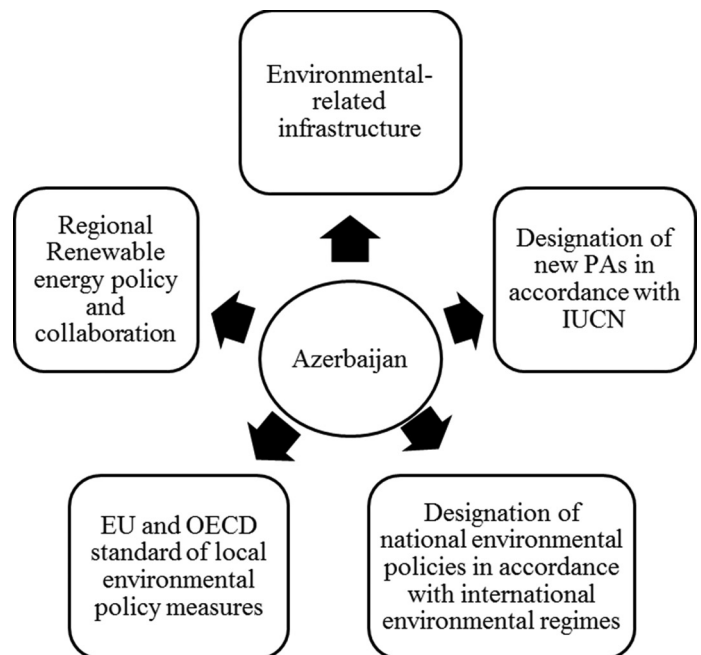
Environmental-related infrastructure

Regional Renewable energy policy and collaboration

Azerbaijan

Designation of new PAs in accordance with IUCN

EU and OECD standard of local environmental policy measures

Designation of national environmental policies in accordance with international environmental regimes